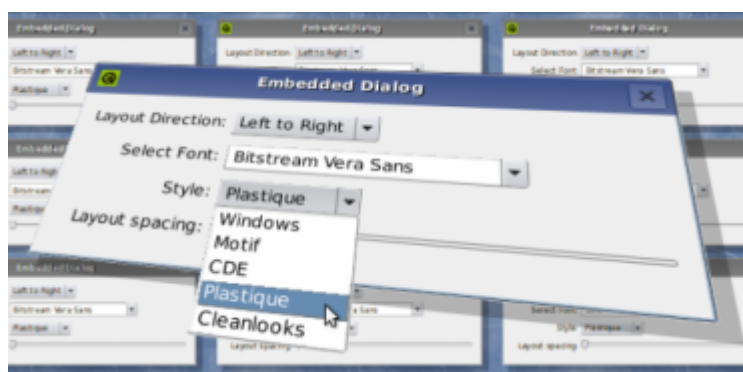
Embedded Dialog
Left to Right
Bitstream Vera Sans
Plastique

Embedded Dialog
Layout Direction Left to Right

Embedded Dialog
Layout Direction Left to Right
Select Font Bitstream Vera Sans

Embedded Dialog
Layout Direction: Left to Right
Select Font: Bitstream Vera Sans
Style: Plastique
Layout spacing:
Windows
Motif
CDE
Plastique
Cleanlooks

Embedded Dialog
Left to Right
Bitstream

Embedded Dialog
Left to Right
Bitstream Vera Sans
Plastique

Vera Sans
Layout spacing

Select Font
Style Plastique
Layout spacing